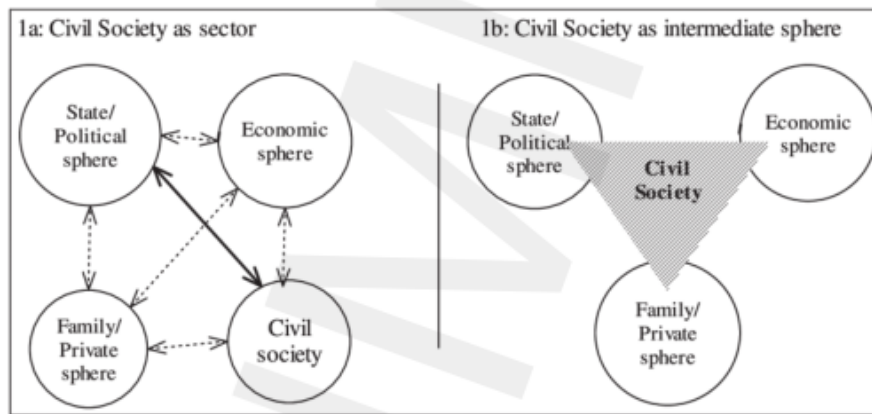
1a: Civil Society as sector

State/ Political sphere

Economic sphere

Family/ Private sphere

Civil society

1b: Civil Society as intermediate sphere

State/ Political sphere

Economic sphere

Civil Society

Family/ Private sphere